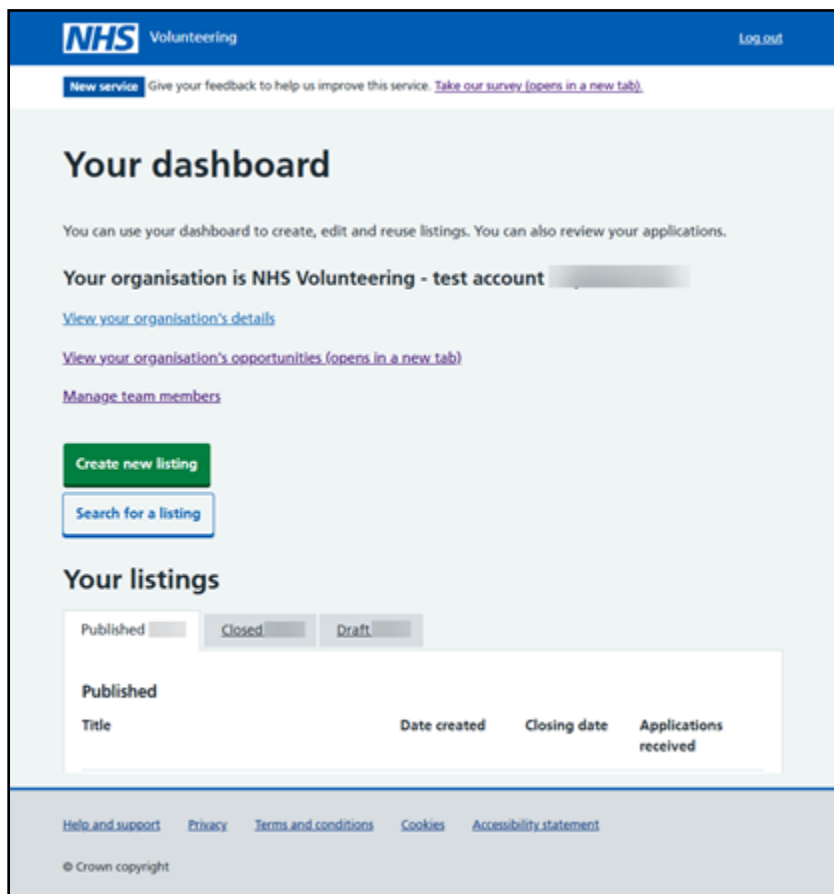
NHS Volunteering

Log out

New service Give your feedback to help us improve this service. Take our survey (opens in a new tab).

# Your dashboard

You can use your dashboard to create, edit and reuse listings. You can also review your applications.

Your organisation is NHS Volunteering - test account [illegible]

View your organisation's details

View your organisation's opportunities (opens in a new tab)

Manage team members

Create new listing

Search for a listing

Your listings

Published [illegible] Closed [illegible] Draft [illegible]

Published

| Title | Date created | Closing date | Applications received |
|---|---|---|---|

Help and support Privacy Terms and conditions Cookies Accessibility statement

© Crown copyright